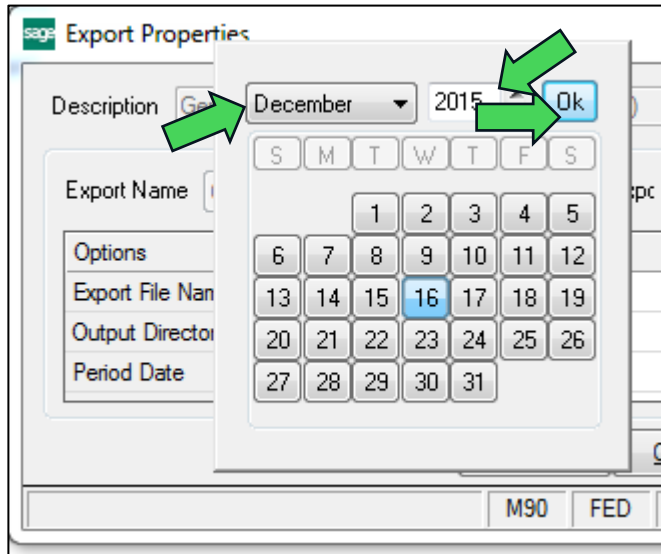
sage Export Properties

Description Ge

Export Name

Options

Export File Nam

Output Director

Period Date

December 2015 Ok

| S | M | T | W | T | F | S |
|---|---|---|---|---|---|---|
| | | 1 | 2 | 3 | 4 | 5 |
| 6 | 7 | 8 | 9 | 10 | 11 | 12 |
| 13 | 14 | 15 | 16 | 17 | 18 | 19 |
| 20 | 21 | 22 | 23 | 24 | 25 | 26 |
| 27 | 28 | 29 | 30 | 31 | | |

xpo

M90 FED